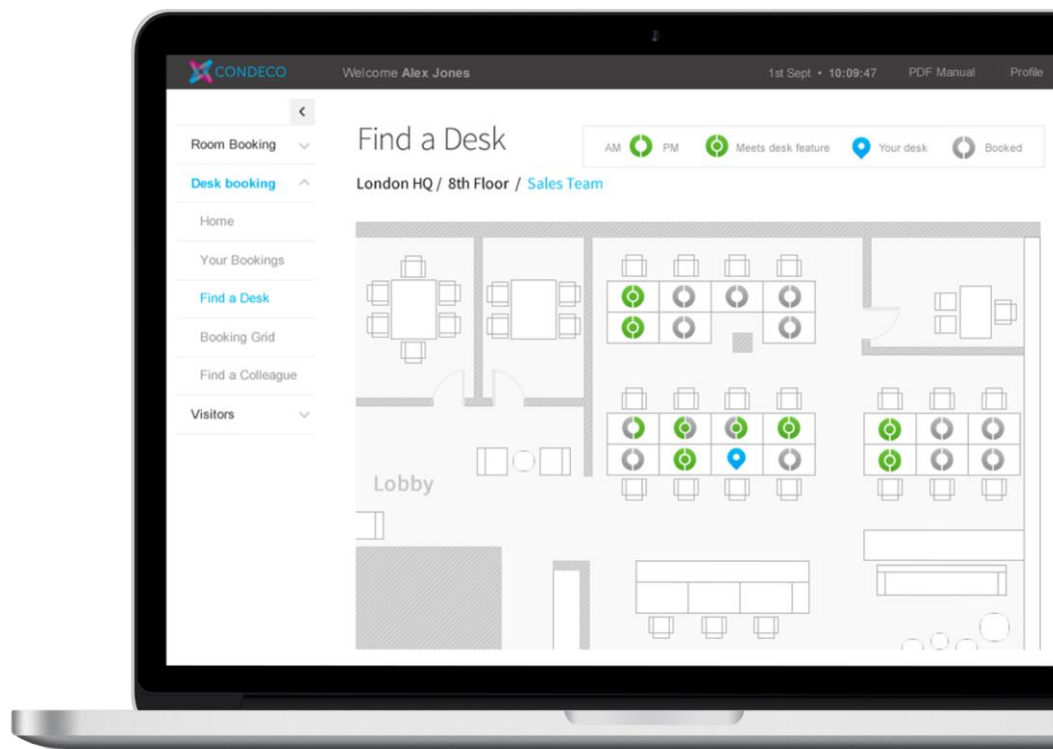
CONDECO Welcome Alex Jones 1st Sept • 10:09:47 PDF Manual Profile

<

Room Booking

Desk booking

Home

Your Bookings

Find a Desk

Booking Grid

Find a Colleague

Visitors

Find a Desk

AM PM Meets desk feature Your desk Booked

London HQ / 8th Floor / Sales Team

Lobby